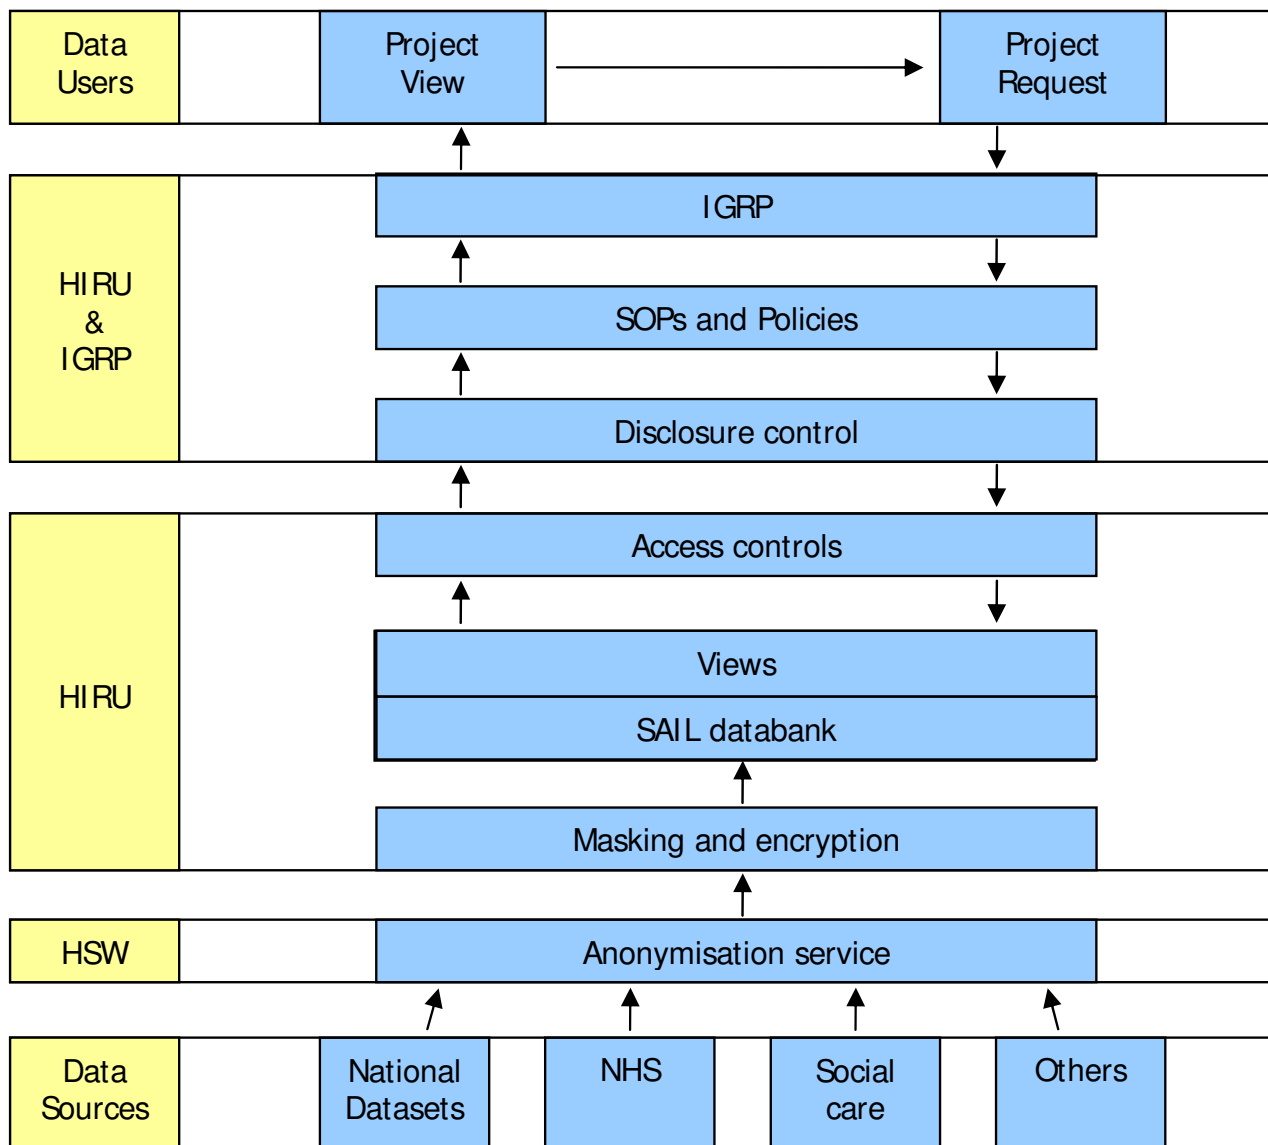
Data Users

Project View

Project Request

HIRU & IGRP

IGRP

SOPs and Policies

Disclosure control

HIRU

Access controls

Views

SAIL databank

Masking and encryption

HSW

Anonymisation service

Data Sources

National Datasets

NHS

Social care

Others